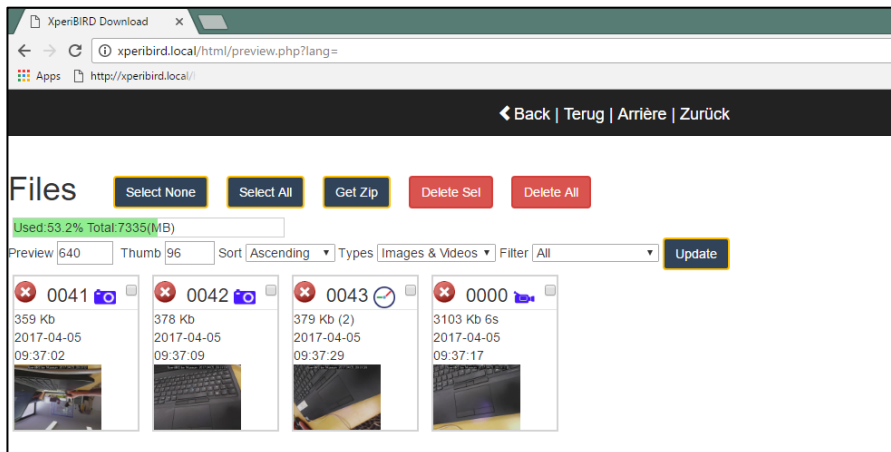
XperiBIRD Download ×

xperibird.local/html/preview.php?lang=

Apps http://xperibird.local/

< Back | Terug | Arrière | Zurück

Files Select None Select All Get Zip Delete Sel Delete All

Used:53.2% Total:7335(MB)

Preview 640 Thumb 96 Sort Ascending Types Images & Videos Filter All Update

0041
359 Kb
2017-04-05
09:37:02

0042
378 Kb
2017-04-05
09:37:09

0043
379 Kb (2)
2017-04-05
09:37:29

0000
3103 Kb 6s
2017-04-05
09:37:17